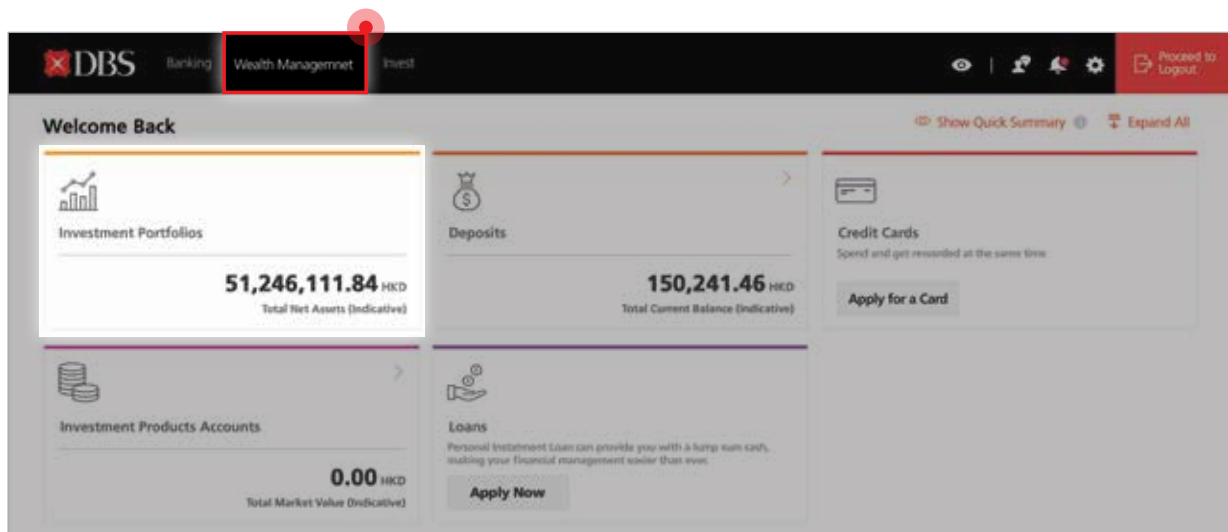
DBS Banking Wealth Managemnet Invest

Proceed to Logout

Welcome Back

Show Quick Summary Expand All

Investment Portfolios

51,246,111.84 HKD
Total Net Assets (Indicative)

Deposits

150,241.46 HKD
Total Current Balance (Indicative)

Credit Cards
Spend and get rewarded at the same time

Apply for a Card

Investment Products Accounts

0.00 HKD
Total Market Value (Indicative)

Loans
Personal Instalment Loan can provide you with a lump sum cash, making your financial management easier than ever.

Apply Now